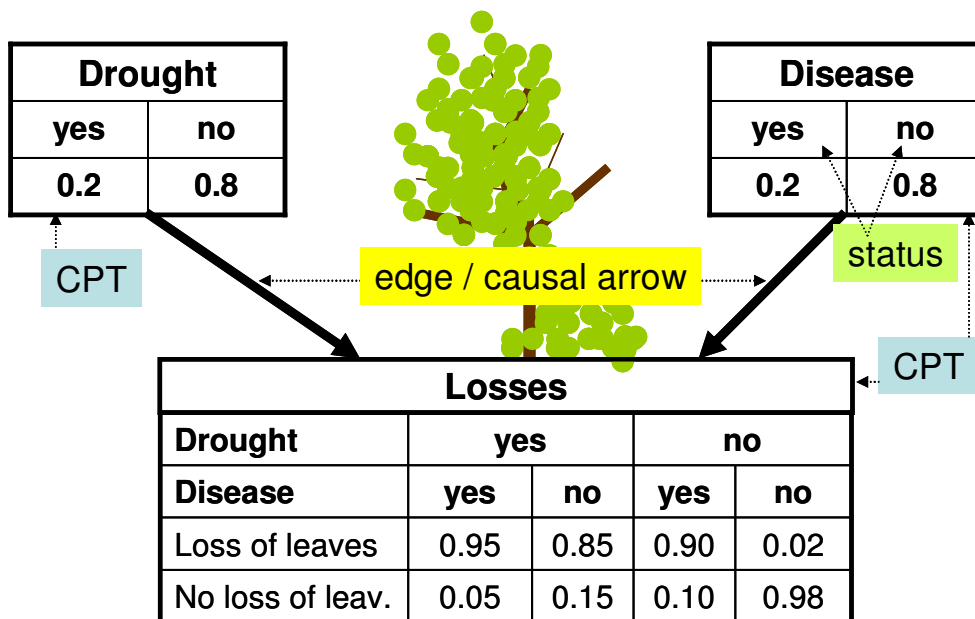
| Drought | |
|---|---|
| yes | no |
| 0.2 | 0.8 |

CPT

| Disease | |
|---|---|
| yes | no |
| 0.2 | 0.8 |

status

edge / causal arrow

CPT

Losses

| Drought | yes | | no | |
|---|---|---|---|---|
| Disease | yes | no | yes | no |
| Loss of leaves | 0.95 | 0.85 | 0.90 | 0.02 |
| No loss of leav. | 0.05 | 0.15 | 0.10 | 0.98 |